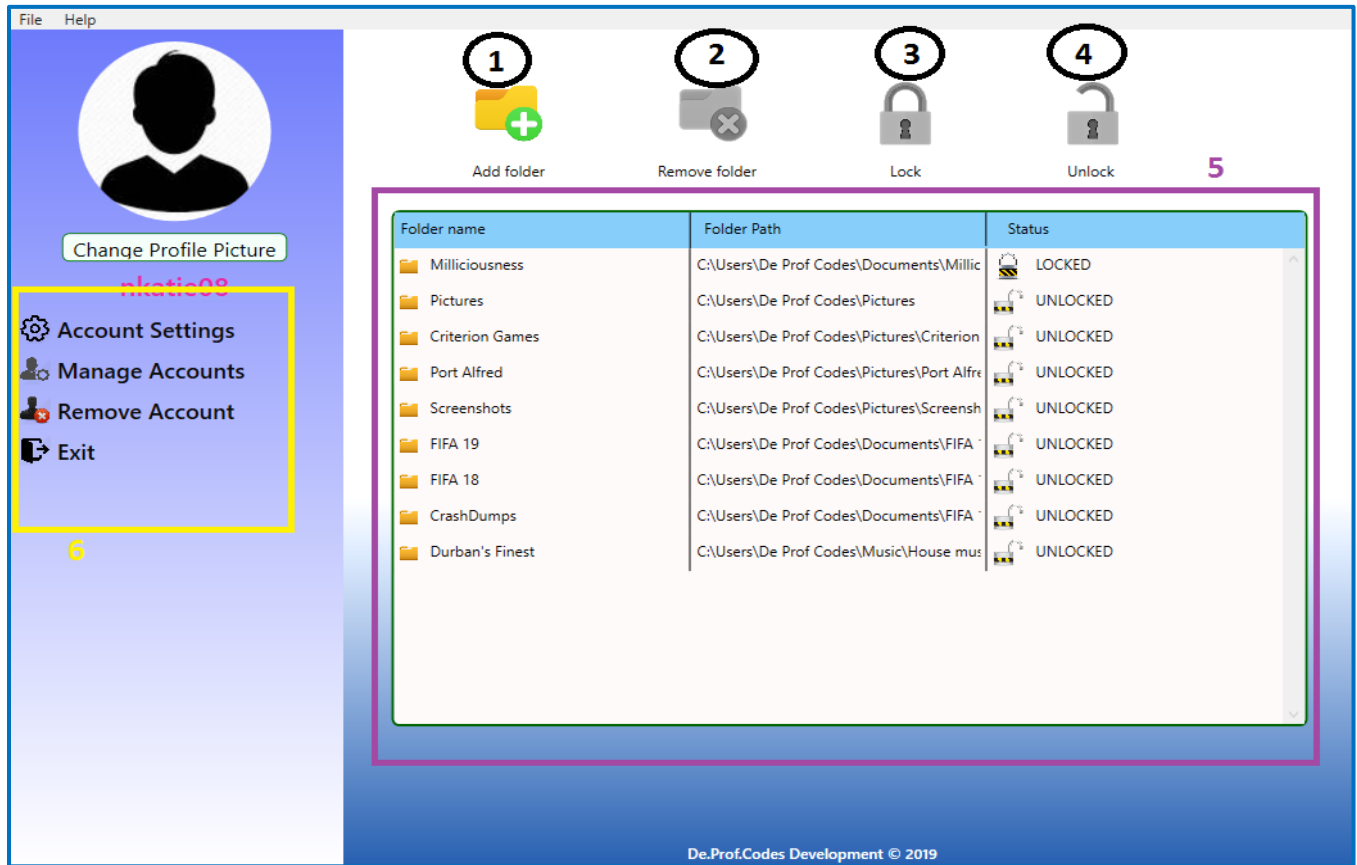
File Help

Change Profile Picture

nkatie08

Account Settings
Manage Accounts
Remove Account
Exit

6

1
Add folder

2
Remove folder

3
Lock

4
Unlock

5

| Folder name | Folder Path | Status |
|---|---|---|
| Milliciousness | C:\Users\De Prof Codes\Documents\Millic | LOCKED |
| Pictures | C:\Users\De Prof Codes\Pictures | UNLOCKED |
| Criterion Games | C:\Users\De Prof Codes\Pictures\Criterion | UNLOCKED |
| Port Alfred | C:\Users\De Prof Codes\Pictures\Port Alfre | UNLOCKED |
| Screenshots | C:\Users\De Prof Codes\Pictures\Screensh | UNLOCKED |
| FIFA 19 | C:\Users\De Prof Codes\Documents\FIFA | UNLOCKED |
| FIFA 18 | C:\Users\De Prof Codes\Documents\FIFA | UNLOCKED |
| CrashDumps | C:\Users\De Prof Codes\Documents\FIFA | UNLOCKED |
| Durban's Finest | C:\Users\De Prof Codes\Music\House mus | UNLOCKED |

De.Prof.Codes Development © 2019